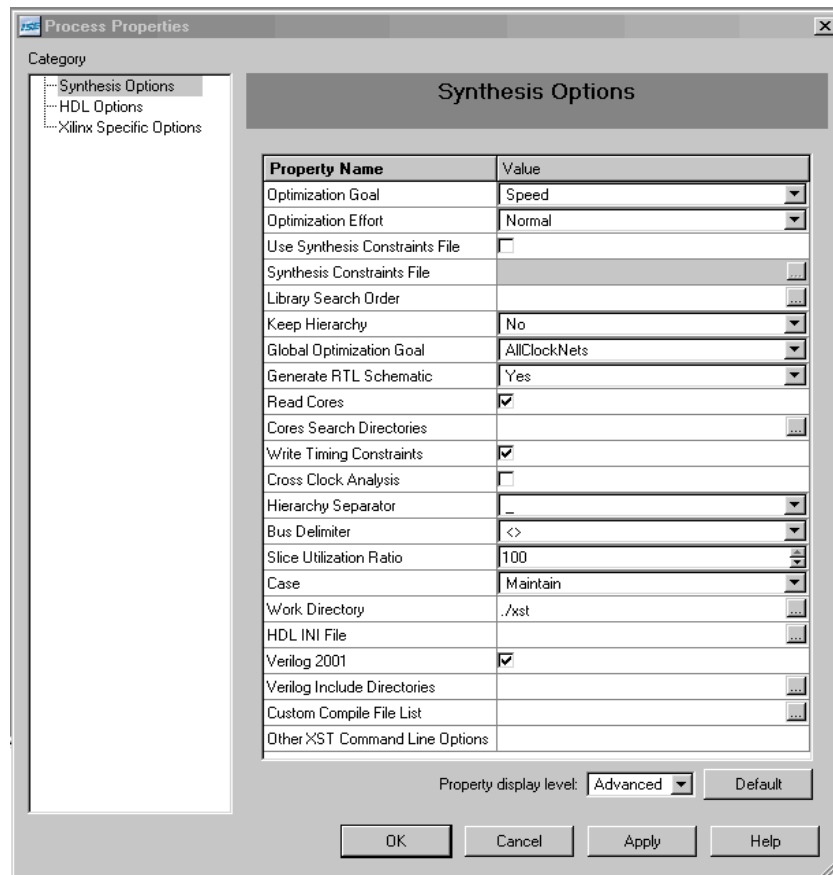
Process Properties

Category
Synthesis Options
HDL Options
Xilinx Specific Options

Synthesis Options

| Property Name | Value |
|---|---|
| Optimization Goal | Speed |
| Optimization Effort | Normal |
| Use Synthesis Constraints File | ☐ |
| Synthesis Constraints File | |
| Library Search Order | |
| Keep Hierarchy | No |
| Global Optimization Goal | AllClockNets |
| Generate RTL Schematic | Yes |
| Read Cores | ☑ |
| Cores Search Directories | |
| Write Timing Constraints | ☑ |
| Cross Clock Analysis | ☐ |
| Hierarchy Separator | _ |
| Bus Delimiter | <> |
| Slice Utilization Ratio | 100 |
| Case | Maintain |
| Work Directory | ./xst |
| HDL INI File | |
| Verilog 2001 | ☑ |
| Verilog Include Directories | |
| Custom Compile File List | |
| Other XST Command Line Options | |

Property display level: Advanced
Default

OK
Cancel
Apply
Help